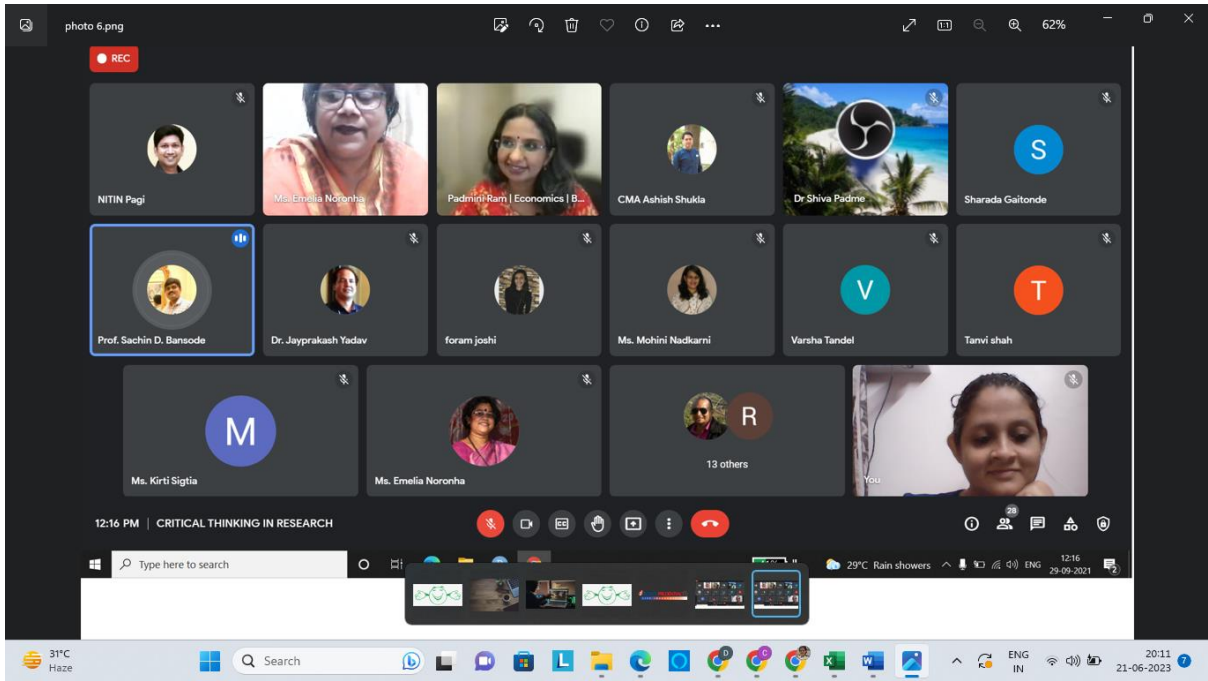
photo 6.png

62%

REC

NITIN Pagi

Ms. Emelia Noronha

Padmini Ram | Economics | B...

CMA Ashish Shukla

Dr Shiva Padme

S

Sharada Gaitonde

Prof. Sachin D. Bansode

Dr. Jayprakash Yadav

foram joshi

Ms. Mohini Nadkarni

V

Varsha Tandel

T

Tanvi shah

M

Ms. Kirti Sigtia

Ms. Emelia Noronha

R

13 others

You

12:16 PM | CRITICAL THINKING IN RESEARCH

28

Type here to search

29°C Rain showers

ENG

12:16
29-09-2021

31°C
Haze

Search

ENG
IN

20:11
21-06-2023